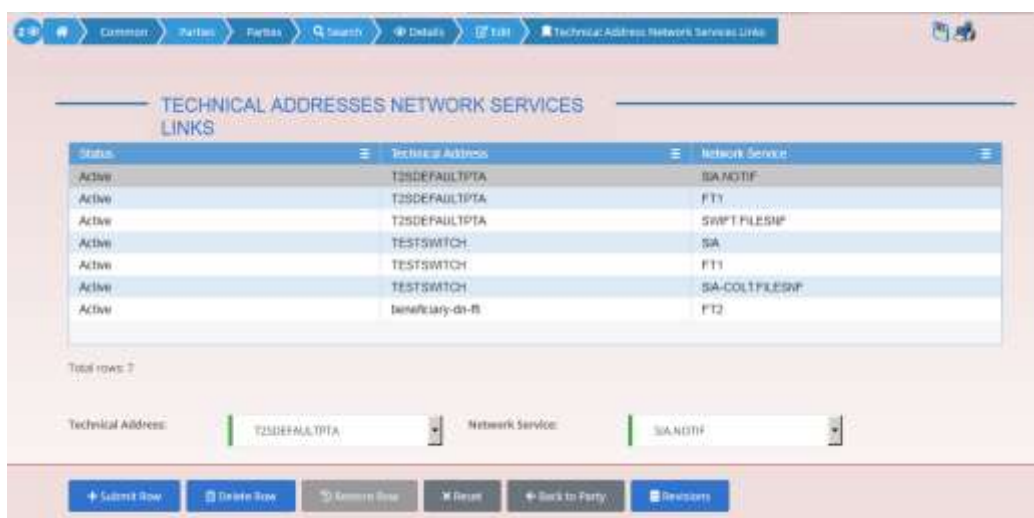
Common Parties Parties Search Details Edit Technical Address Network Services Links

TECHNICAL ADDRESSES NETWORK SERVICES LINKS

| Status | Technical Address | Network Service |
|---|---|---|
| Active | T2SDEFAULTPTA | SIA NOTIF |
| Active | T2SDEFAULTPTA | FT1 |
| Active | T2SDEFAULTPTA | SWIFT FILESNF |
| Active | TESTSWITCH | SIA |
| Active | TESTSWITCH | FT1 |
| Active | TESTSWITCH | SIA-COLTFILESNF |
| Active | beneficiary-dn-ft | FT2 |

Total rows: 7

Technical Address: T2SDEFAULTPTA

Network Service: SIA NOTIF

+ Submit Row
Delete Row
Restore Row
Reset
Back to Party
Revisions